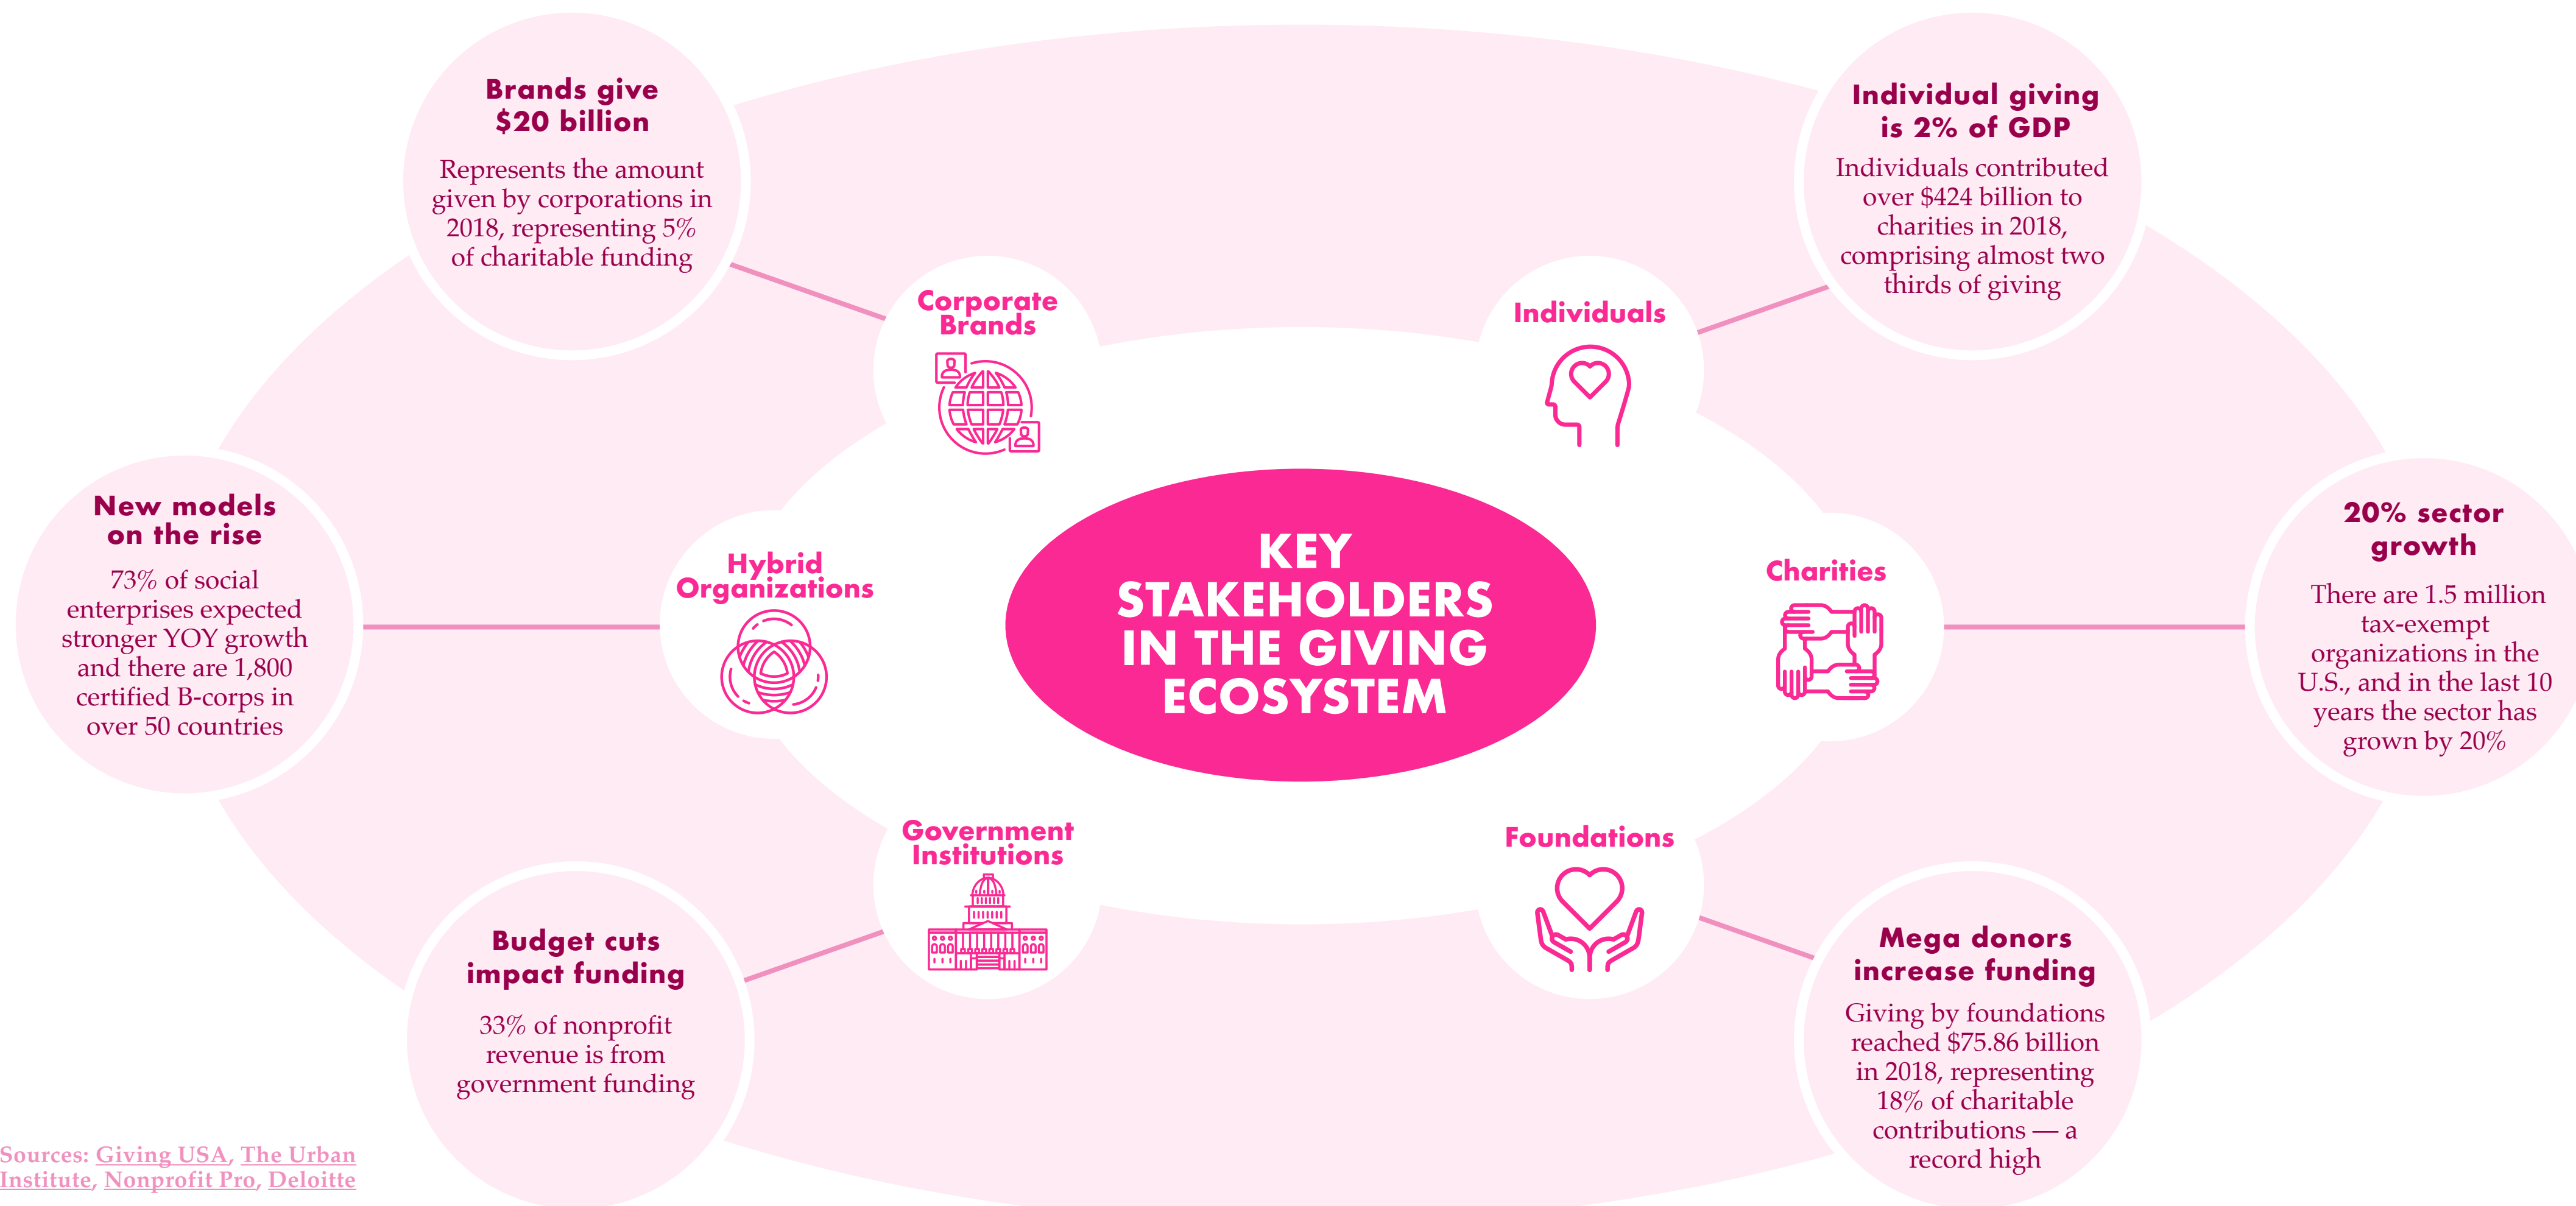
KEY STAKEHOLDERS IN THE GIVING ECOSYSTEM

Brands give $20 billion

Represents the amount given by corporations in 2018, representing 5% of charitable funding

Corporate Brands

Individuals

Individual giving is 2% of GDP

Individuals contributed over $424 billion to charities in 2018, comprising almost two thirds of giving

New models on the rise

73% of social enterprises expected stronger YOY growth and there are 1,800 certified B-corps in over 50 countries

Hybrid Organizations

Charities

20% sector growth

There are 1.5 million tax-exempt organizations in the U.S., and in the last 10 years the sector has grown by 20%

Government Institutions

Foundations

Budget cuts impact funding

33% of nonprofit revenue is from government funding

Mega donors increase funding

Giving by foundations reached $75.86 billion in 2018, representing 18% of charitable contributions — a record high

Sources: Giving USA, The Urban Institute, Nonprofit Pro, Deloitte